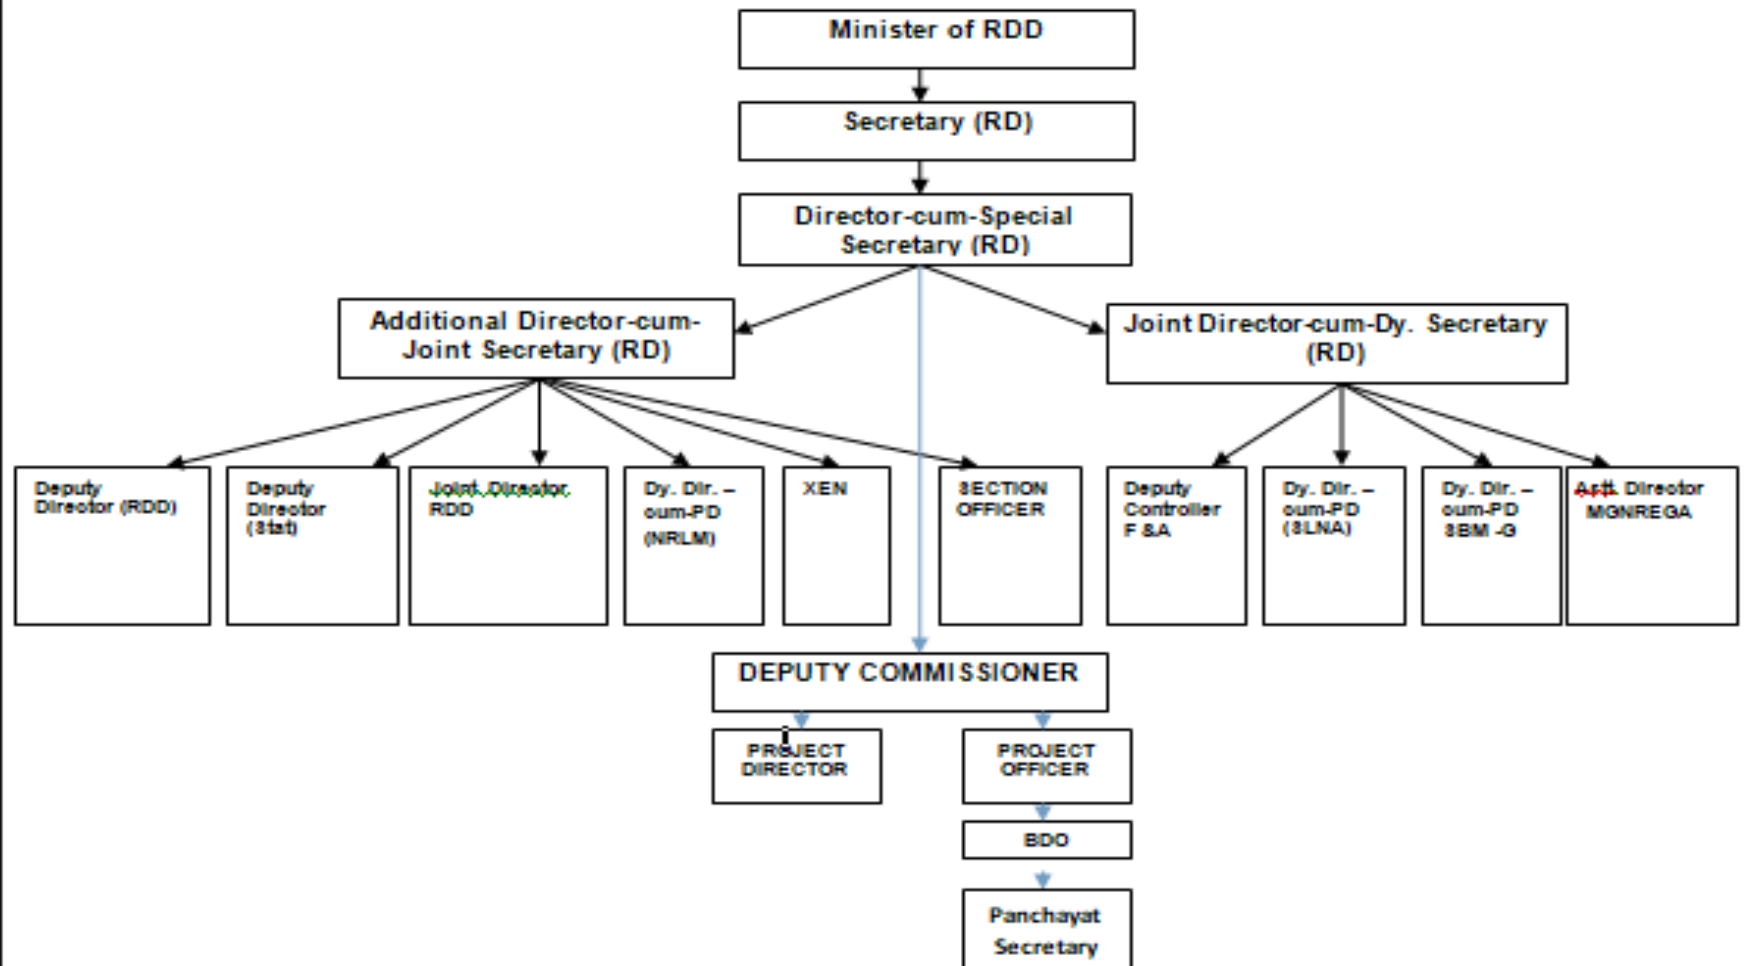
Minister of RDD

Secretary (RD)

Director-cum-Special Secretary (RD)

Additional Director-cum-Joint Secretary (RD)

Joint Director-cum-Dy. Secretary (RD)

Deputy Director (RDD)

Deputy Director (Stat)

Joint Director, RDD

Dy. Dir. – cum-PD (NRLM)

XEN

SECTION OFFICER

Deputy Controller F &A

Dy. Dir. – cum-PD (SLNA)

Dy. Dir. – cum-PD SBM -G

Astt. Director MGNREGA

DEPUTY COMMISSIONER

PROJECT DIRECTOR

PROJECT OFFICER

BDO

Panchayat Secretary